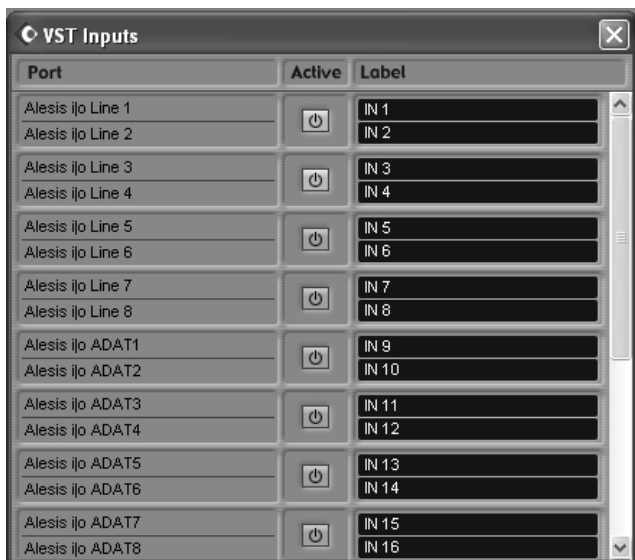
VST Inputs

| Port | Active | Label |
|---|---|---|
| Alesis i\|o Line 1 | | IN 1 |
| Alesis i\|o Line 2 | | IN 2 |
| Alesis i\|o Line 3 | | IN 3 |
| Alesis i\|o Line 4 | | IN 4 |
| Alesis i\|o Line 5 | | IN 5 |
| Alesis i\|o Line 6 | | IN 6 |
| Alesis i\|o Line 7 | | IN 7 |
| Alesis i\|o Line 8 | | IN 8 |
| Alesis i\|o ADAT1 | | IN 9 |
| Alesis i\|o ADAT2 | | IN 10 |
| Alesis i\|o ADAT3 | | IN 11 |
| Alesis i\|o ADAT4 | | IN 12 |
| Alesis i\|o ADAT5 | | IN 13 |
| Alesis i\|o ADAT6 | | IN 14 |
| Alesis i\|o ADAT7 | | IN 15 |
| Alesis i\|o ADAT8 | | IN 16 |